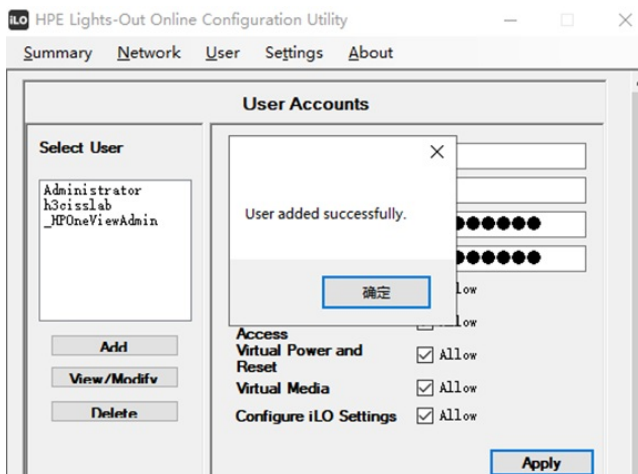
iLO HPE Lights-Out Online Configuration Utility

Summary Network User Settings About

User Accounts

Select User

Administrator
h3cisslab
_HPOneViewAdmin

Add

View/Modify

Delete

User added successfully.

确定

●●●●●●●

●●●●●●●

Allow

Access

Allow

Virtual Power and Reset

Allow

Virtual Media

Allow

Configure iLO Settings

Allow

Apply